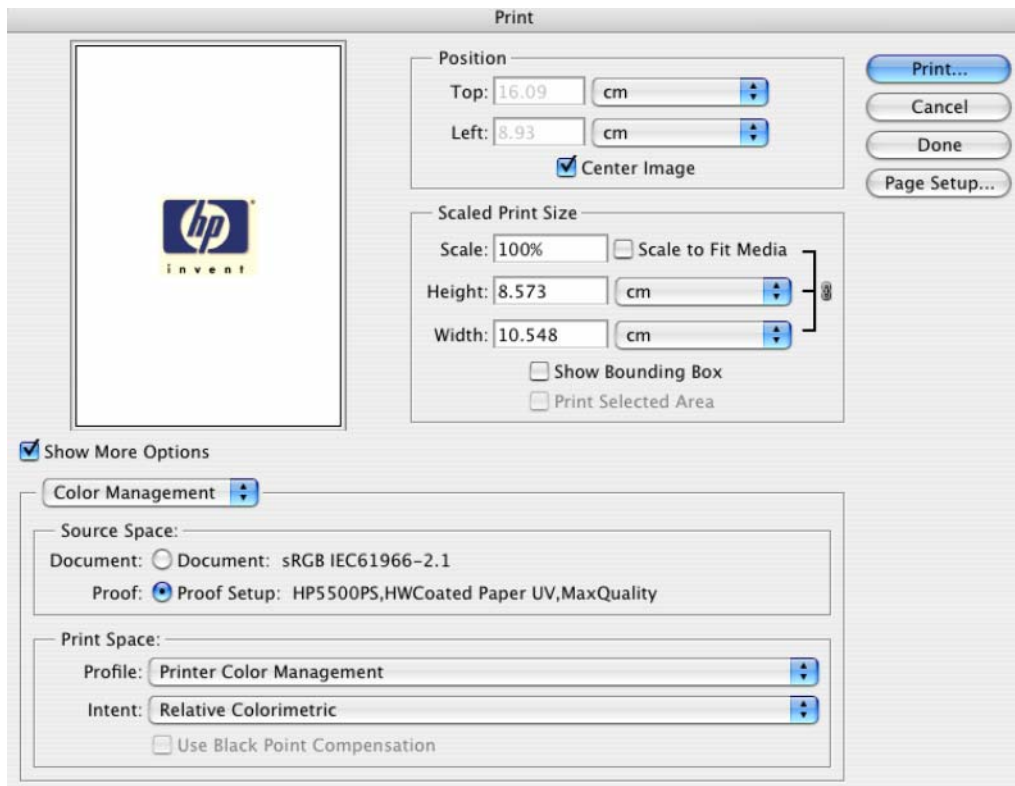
Print

hp
invent

Position
Top: 16.09 cm
Left: 8.93 cm
Center Image

Scaled Print Size
Scale: 100% Scale to Fit Media
Height: 8.573 cm
Width: 10.548 cm
Show Bounding Box
Print Selected Area

Print...
Cancel
Done
Page Setup...

Show More Options

Color Management

Source Space:
Document: Document: sRGB IEC61966-2.1
Proof: Proof Setup: HP5500PS,HWCoated Paper UV,MaxQuality

Print Space:
Profile: Printer Color Management
Intent: Relative Colorimetric
Use Black Point Compensation